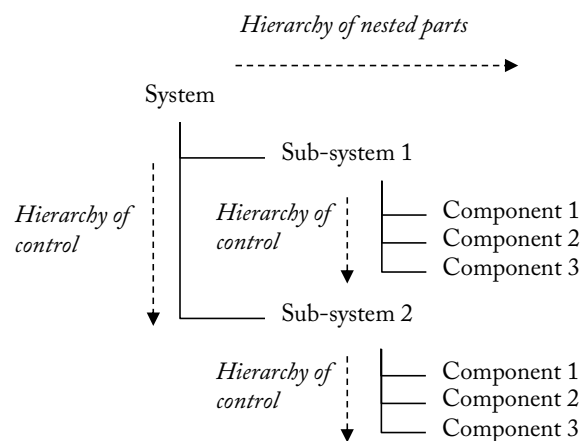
*Hierarchy of nested parts*

System

*Hierarchy of control*

Sub-system 1

*Hierarchy of control*

Component 1
Component 2
Component 3

Sub-system 2

*Hierarchy of control*

Component 1
Component 2
Component 3